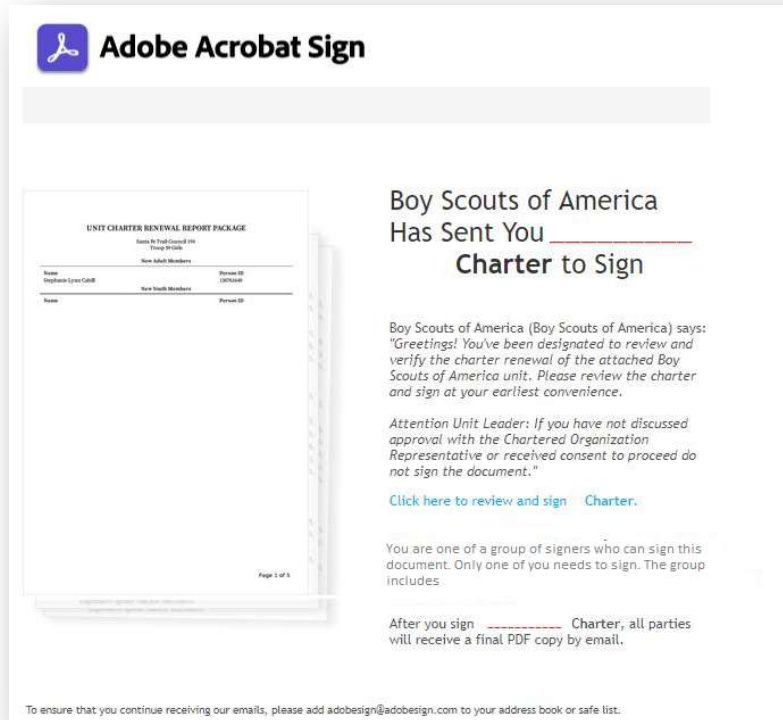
Adobe Acrobat Sign

UNIT CHARTER RENEWAL REPORT PACKAGE

Santa Fe Trail Council 194
Troop 59 Girls

New Adult Members

| Name | Person ID |
|---|---|
| Stephanie Lynn Cahill | 130762640 |

New Youth Members

| Name | Person ID |
|---|---|

Page 1 of 5

Boy Scouts of America Has Sent You ___________ Charter to Sign

Boy Scouts of America (Boy Scouts of America) says: "Greetings! You've been designated to review and verify the charter renewal of the attached Boy Scouts of America unit. Please review the charter and sign at your earliest convenience.

Attention Unit Leader: If you have not discussed approval with the Chartered Organization Representative or received consent to proceed do not sign the document."

Click here to review and sign Charter.

You are one of a group of signers who can sign this document. Only one of you needs to sign. The group includes

After you sign __________ Charter, all parties will receive a final PDF copy by email.

To ensure that you continue receiving our emails, please add adobesign@adobesign.com to your address book or safe list.